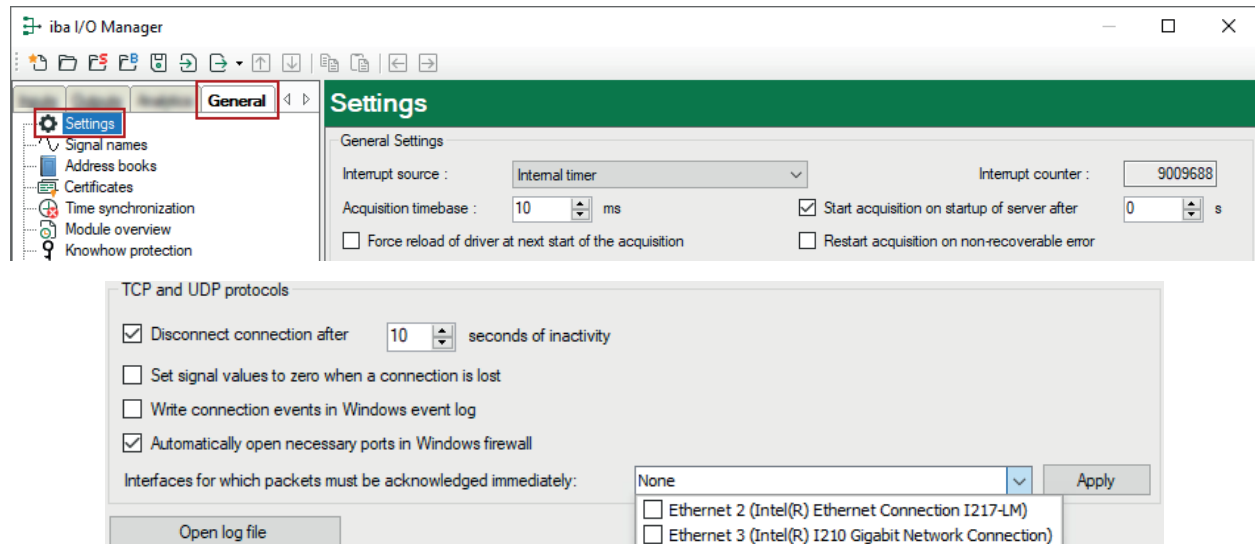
iba I/O Manager

General

Settings
Signal names
Address books
Certificates
Time synchronization
Module overview
Knowhow protection

Settings

General Settings

Interrupt source : Internal timer

Interrupt counter : 9009688

Acquisition timebase : 10 ms

Start acquisition on startup of server after 0 s

Force reload of driver at next start of the acquisition

Restart acquisition on non-recoverable error

TCP and UDP protocols

Disconnect connection after 10 seconds of inactivity

Set signal values to zero when a connection is lost

Write connection events in Windows event log

Automatically open necessary ports in Windows firewall

Interfaces for which packets must be acknowledged immediately: None

Apply

Ethernet 2 (Intel(R) Ethernet Connection I217-LM)

Ethernet 3 (Intel(R) I210 Gigabit Network Connection)

Open log file